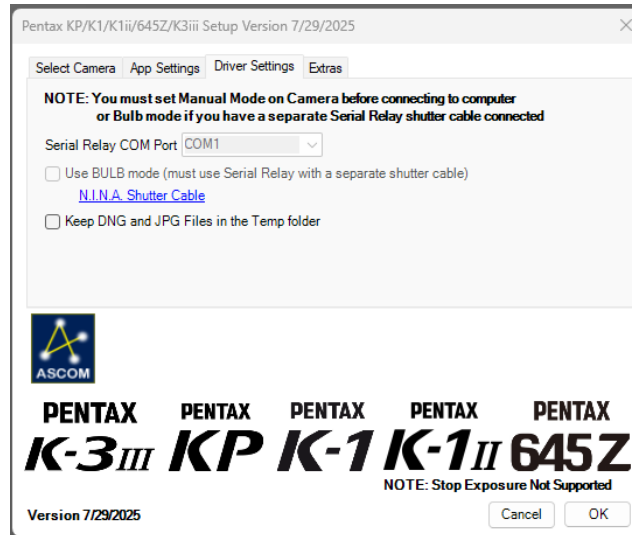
Pentax KP/K1/K1ii/645Z/K3iii Setup Version 7/29/2025

Select Camera | App Settings | Driver Settings | Extras

NOTE: You must set Manual Mode on Camera before connecting to computer or Bulb mode if you have a separate Serial Relay shutter cable connected

Serial Relay COM Port COM1

Use BULB mode (must use Serial Relay with a separate shutter cable)

N.I.N.A. Shutter Cable

Keep DNG and JPG Files in the Temp folder

ASCOM

PENTAX K-3III PENTAX KP PENTAX K-1 PENTAX K-1II PENTAX 645Z

NOTE: Stop Exposure Not Supported

Version 7/29/2025

Cancel OK